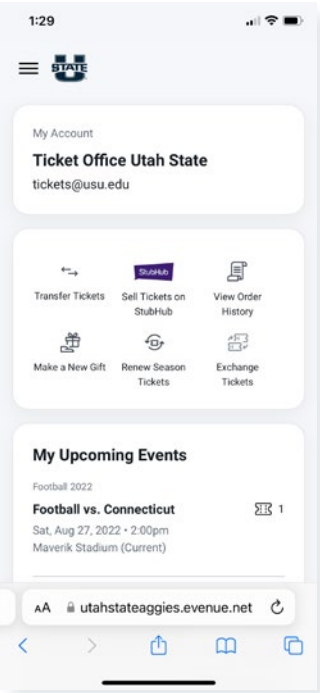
1:29

STATE

My Account

Ticket Office Utah State

tickets@usu.edu

Transfer Tickets

StubHub

Sell Tickets on StubHub

View Order History

Make a New Gift

Renew Season Tickets

Exchange Tickets

My Upcoming Events

Football 2022

Football vs. Connecticut

1

Sat, Aug 27, 2022 • 2:00pm

Maverik Stadium (Current)

AA utahstateaggies.evenue.net